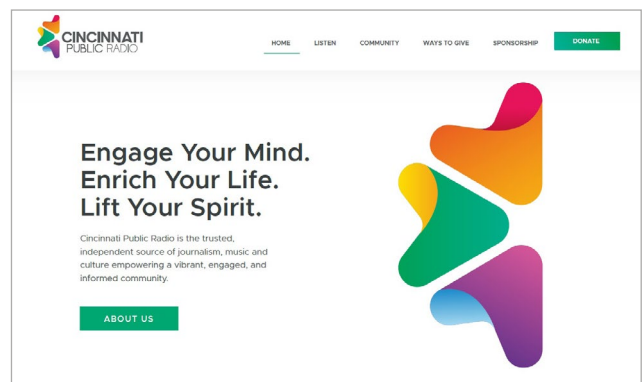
CINCINNATI PUBLIC RADIO

HOME LISTEN COMMUNITY WAYS TO GIVE SPONSORSHIP DONATE

Engage Your Mind.
Enrich Your Life.
Lift Your Spirit.

Cincinnati Public Radio is the trusted, independent source of journalism, music and culture empowering a vibrant, engaged, and informed community.

ABOUT US